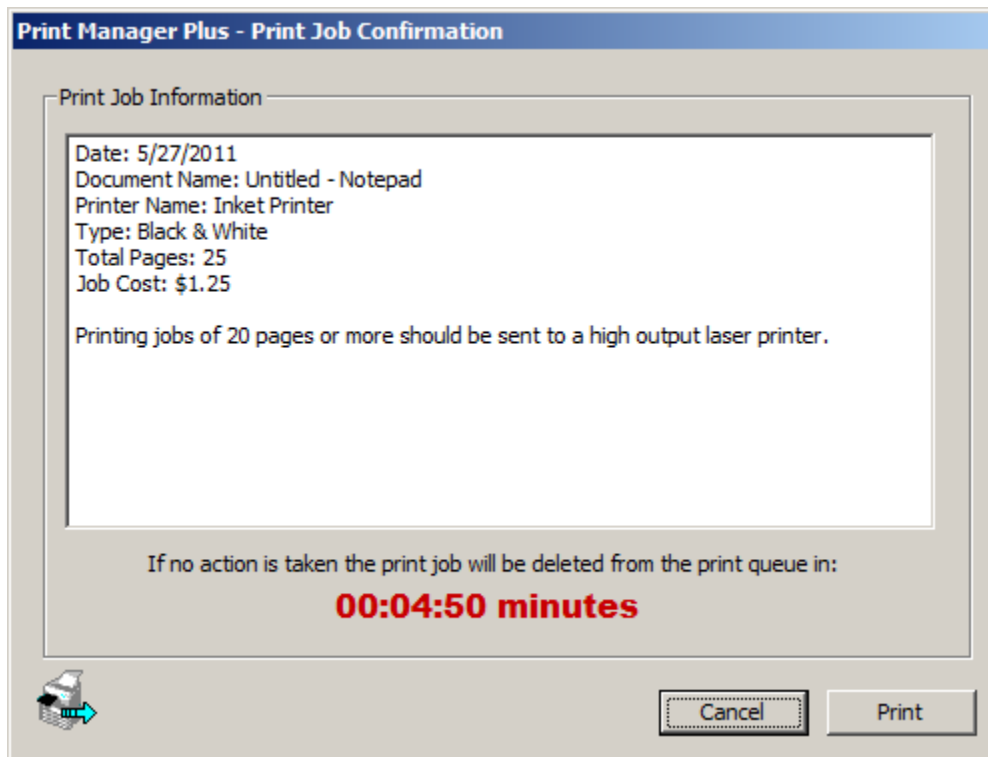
Print Manager Plus - Print Job Confirmation

Print Job Information

Date: 5/27/2011
Document Name: Untitled - Notepad
Printer Name: Inket Printer
Type: Black & White
Total Pages: 25
Job Cost: $1.25

Printing jobs of 20 pages or more should be sent to a high output laser printer.

If no action is taken the print job will be deleted from the print queue in:

00:04:50 minutes

Cancel

Print